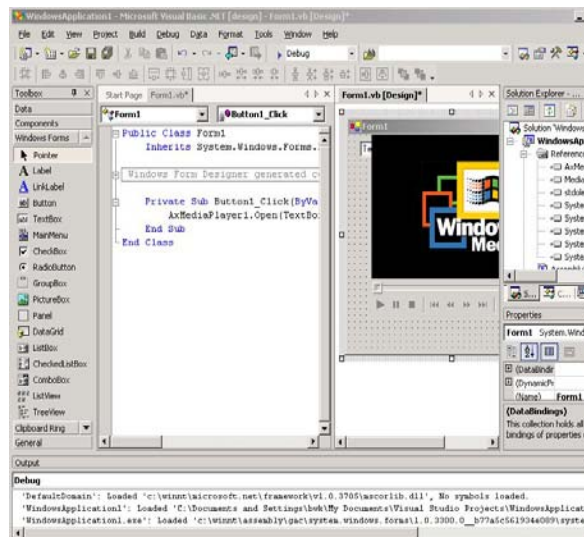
WindowsApplication1 - Microsoft Visual Basic .NET [design] - Form1.vb [Design]*

File Edit View Project Build Debug Data Format Tools Window Help

Debug

Toolbox

Data

Components

Windows Forms

Pointer

Label

LinkLabel

Button

TextBox

MainMenu

CheckBox

RadioButton

GroupBox

PictureBox

Panel

DataGrid

ListBox

CheckedListBox

ComboBox

ListView

TreeView

Clipboard Ring

General

Start Page Form1.vb*

Form1

Button1_Click

Public Class Form1
Inherits System.Windows.Forms.

Windows Form Designer generated c

Private Sub Button1_Click(ByVa
AxMediaPlayer1.Open(TextBo
End Sub
End Class

Form1.vb [Design]*

Form1

Windows Med

Solution Explorer -

Solution 'Windows

WindowsAp

Reference

AxMe

Media

stdole

Syste

Syste

Syste

Syste

Syste

Properties

Form1 System.Wind

(DataBindir

(DynamicPr

(Name) Form1

(DataBindings)

This collection holds all bindings of properties

Output

Debug

'DefaultDomain': Loaded 'c:\winnt\microsoft.net\framework\v1.0.3705\mscorlib.dll', No symbols loaded.
'WindowsApplication1': Loaded 'C:\Documents and Settings\bwk\My Documents\Visual Studio Projects\WindowsApplicat
'WindowsApplication1.exe': Loaded 'c:\winnt\assembly\gac\system.windows.forms\1.0.3300.0__b77a5c561934e089\syste